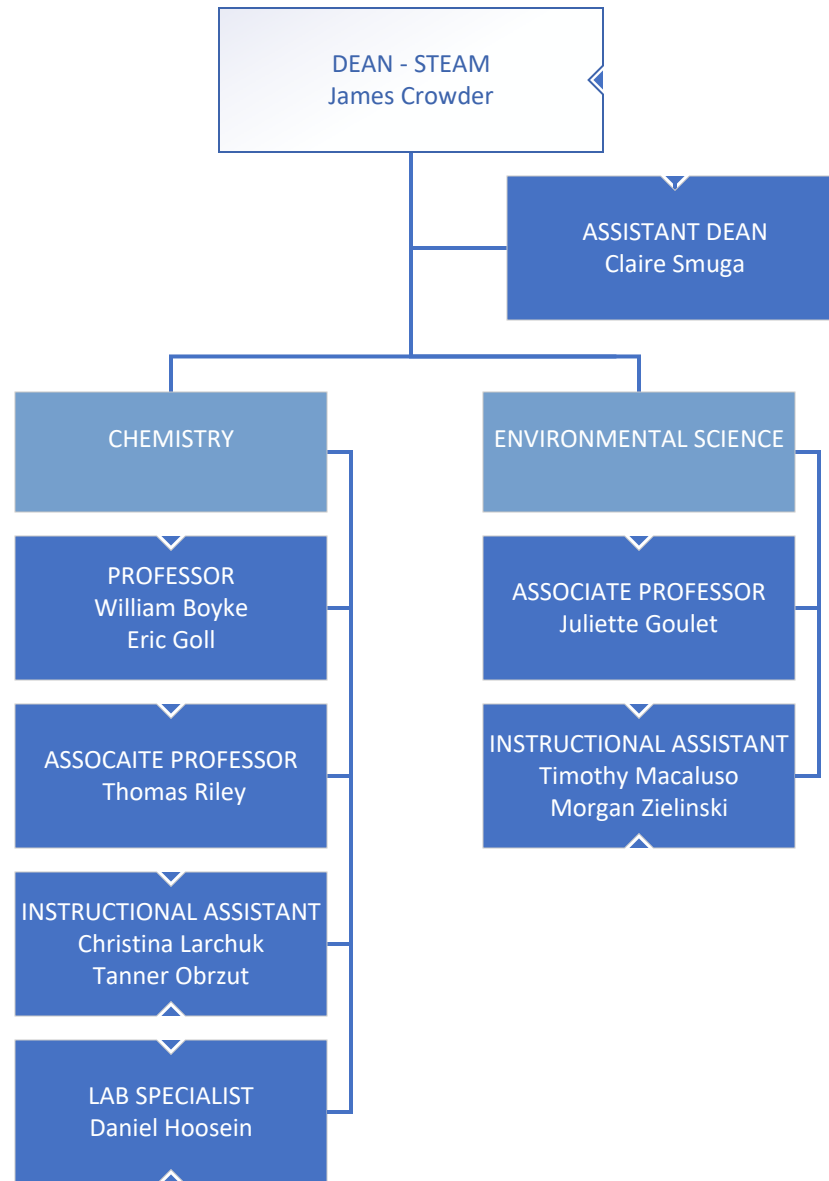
DEAN - STEAM
James Crowder

ASSISTANT DEAN
Claire Smuga

CHEMISTRY

PROFESSOR
William Boyke
Eric Goll

ASSOCAITE PROFESSOR
Thomas Riley

INSTRUCTIONAL ASSISTANT
Christina Larchuk
Tanner Obrzut

LAB SPECIALIST
Daniel Hoosein

ENVIRONMENTAL SCIENCE

ASSOCIATE PROFESSOR
Juliette Goulet

INSTRUCTIONAL ASSISTANT
Timothy Macaluso
Morgan Zielinski